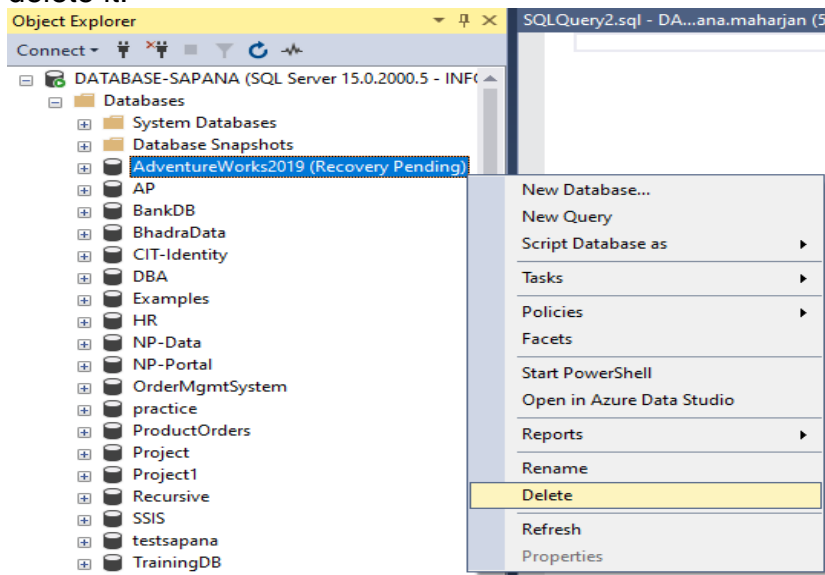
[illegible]

Object Explorer

Connect

SQLQuery2.sql - DA...ana.maharjan (5

DATABASE-SAPANA (SQL Server 15.0.2000.5 - INF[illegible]

Databases

System Databases

Database Snapshots

AdventureWorks2019 (Recovery Pending)

AP

BankDB

BhadraData

CIT-Identity

DBA

Examples

HR

NP-Data

NP-Portal

OrderMgmtSystem

practice

ProductOrders

Project

Project1

Recursive

SSIS

testsapana

TrainingDB

New Database...

New Query

Script Database as

Tasks

Policies

Facets

Start PowerShell

Open in Azure Data Studio

Reports

Rename

Delete

Refresh

Properties